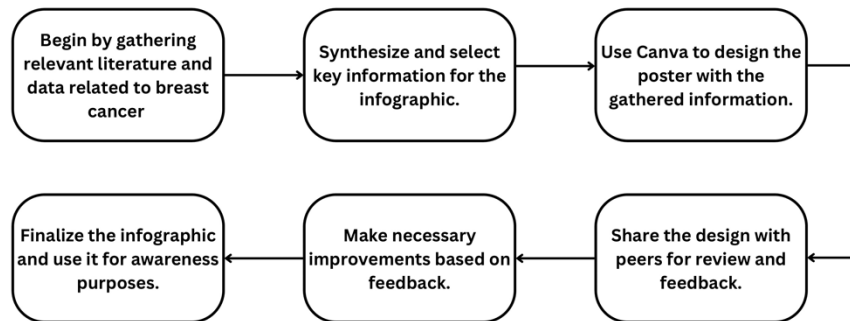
Begin by gathering relevant literature and data related to breast cancer

Synthesize and select key information for the infographic.

Use Canva to design the poster with the gathered information.

Share the design with peers for review and feedback.

Make necessary improvements based on feedback.

Finalize the infographic and use it for awareness purposes.